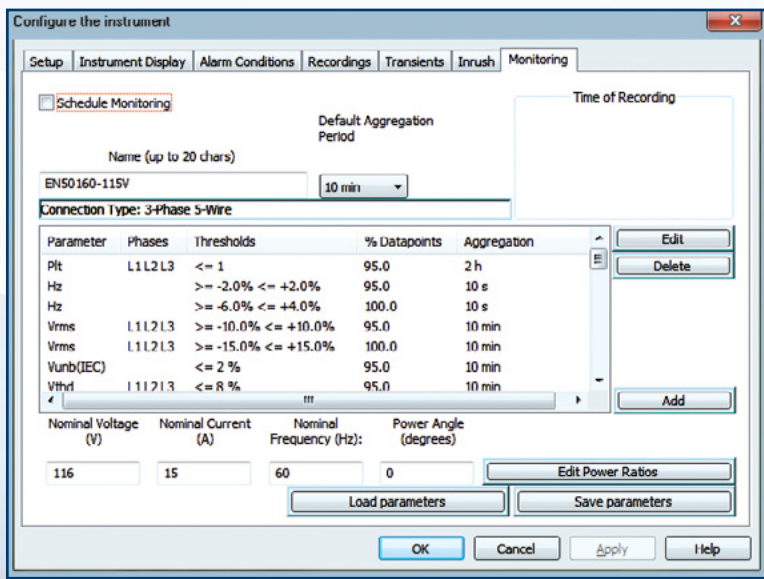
Configure the instrument

Setup | Instrument Display | Alarm Conditions | Recordings | Transients | Inrush | Monitoring

Schedule Monitoring

Time of Recording

Default Aggregation Period

Name (up to 20 chars)

EN50160-115V

10 min

Connection Type: 3-Phase 5-Wire

| Parameter | Phases | Thresholds | % Datapoints | Aggregation |
|---|---|---|---|---|
| Plt | L1 L2 L3 | <= 1 | 95.0 | 2 h |
| Hz | | >= -2.0% <= +2.0% | 95.0 | 10 s |
| Hz | | >= -6.0% <= +4.0% | 100.0 | 10 s |
| Vrms | L1 L2 L3 | >= -10.0% <= +10.0% | 95.0 | 10 min |
| Vrms | L1 L2 L3 | >= -15.0% <= +15.0% | 100.0 | 10 min |
| Vunb(IEC) | | <= 2 % | 95.0 | 10 min |
| Vthd | L1 L2 L3 | <= 8 % | 95.0 | 10 min |

Edit

Delete

Add

Nominal Voltage (V)
Nominal Current (A)
Nominal Frequency (Hz):
Power Angle (degrees)

116
15
60
0

Edit Power Ratios

Load parameters

Save parameters

OK

Cancel

Apply

Help